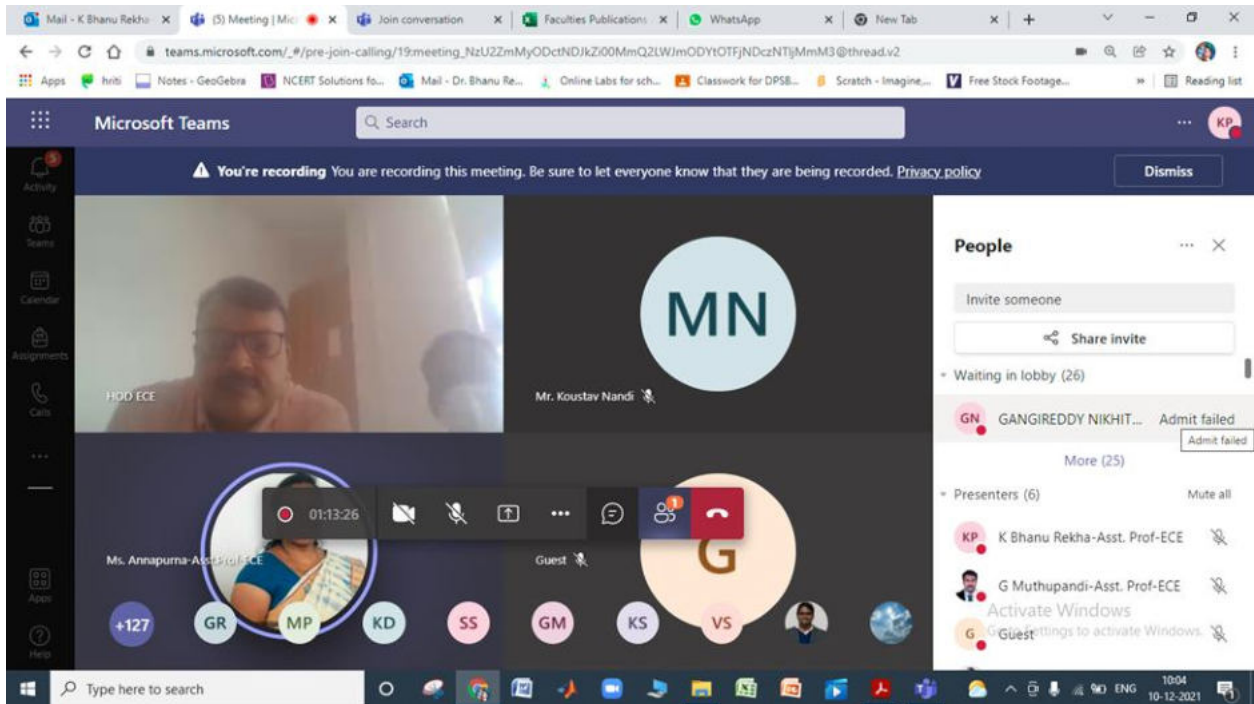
Mail - K Bhanu Rekha × (5) Meeting | Mic × Join conversation × Faculties Publications × WhatsApp × New Tab × +

teams.microsoft.com/_#/pre-join-calling/19:meeting_NzU2ZmMyODctNDJkZi00MmQ2LWJmODYtOTFjNDczNTljMmM3@thread.v2

Apps hriti Notes - GeoGebra NCERT Solutions fo... Mail - Dr. Bhanu Re... Online Labs for sch... Classwork for DPSB... Scratch - Imagine,... Free Stock Footage... » Reading list

Microsoft Teams Search ... KP

Activity Teams Calendar Assignments Calls ... Apps Help

You're recording You are recording this meeting. Be sure to let everyone know that they are being recorded. Privacy policy Dismiss

HOD ECE

MN

Mr. Koustav Nandi

Ms. Annapurna-Asst.Prof.ECE

01:13:26

Guest

G

+127 GR MP KD SS GM KS VS

People

Invite someone

Share invite

Waiting in lobby (26)

GN GANGIREDDY NIKHIT... Admit failed

Admit failed

More (25)

Presenters (6) Mute all

KP K Bhanu Rekha-Asst. Prof-ECE

G Muthupandi-Asst. Prof-ECE

G Guest

Activate Windows
Go to Settings to activate Windows.

Type here to search

ENG 10:04 10-12-2021